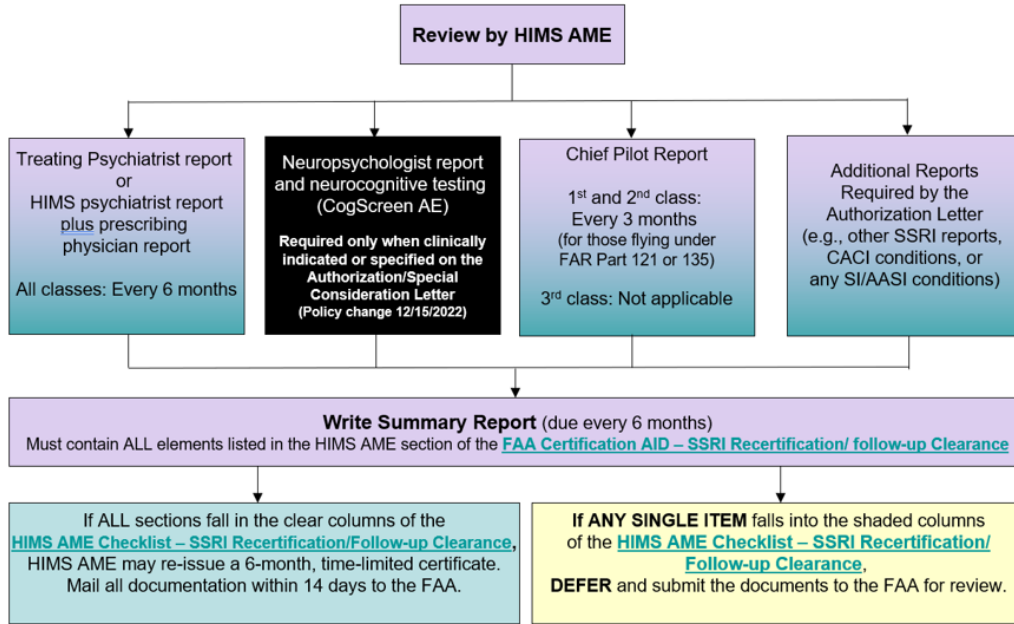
Review by HIMS AME

Treating Psychiatrist report or HIMS psychiatrist report plus prescribing physician report

All classes: Every 6 months

Neuropsychologist report and neurocognitive testing (CogScreen AE)

Required only when clinically indicated or specified on the Authorization/Special Consideration Letter
(Policy change 12/15/2022)

Chief Pilot Report

1$^{st}$ and 2$^{nd}$ class: Every 3 months
(for those flying under FAR Part 121 or 135)

3$^{rd}$ class: Not applicable

Additional Reports Required by the Authorization Letter (e.g., other SSRI reports, CACI conditions, or any SI/AASI conditions)

Write Summary Report (due every 6 months)
Must contain ALL elements listed in the HIMS AME section of the FAA Certification AID – SSRI Recertification/ follow-up Clearance

If ALL sections fall in the clear columns of the HIMS AME Checklist – SSRI Recertification/Follow-up Clearance, HIMS AME may re-issue a 6-month, time-limited certificate. Mail all documentation within 14 days to the FAA.

If ANY SINGLE ITEM falls into the shaded columns of the HIMS AME Checklist – SSRI Recertification/ Follow-up Clearance, DEFER and submit the documents to the FAA for review.